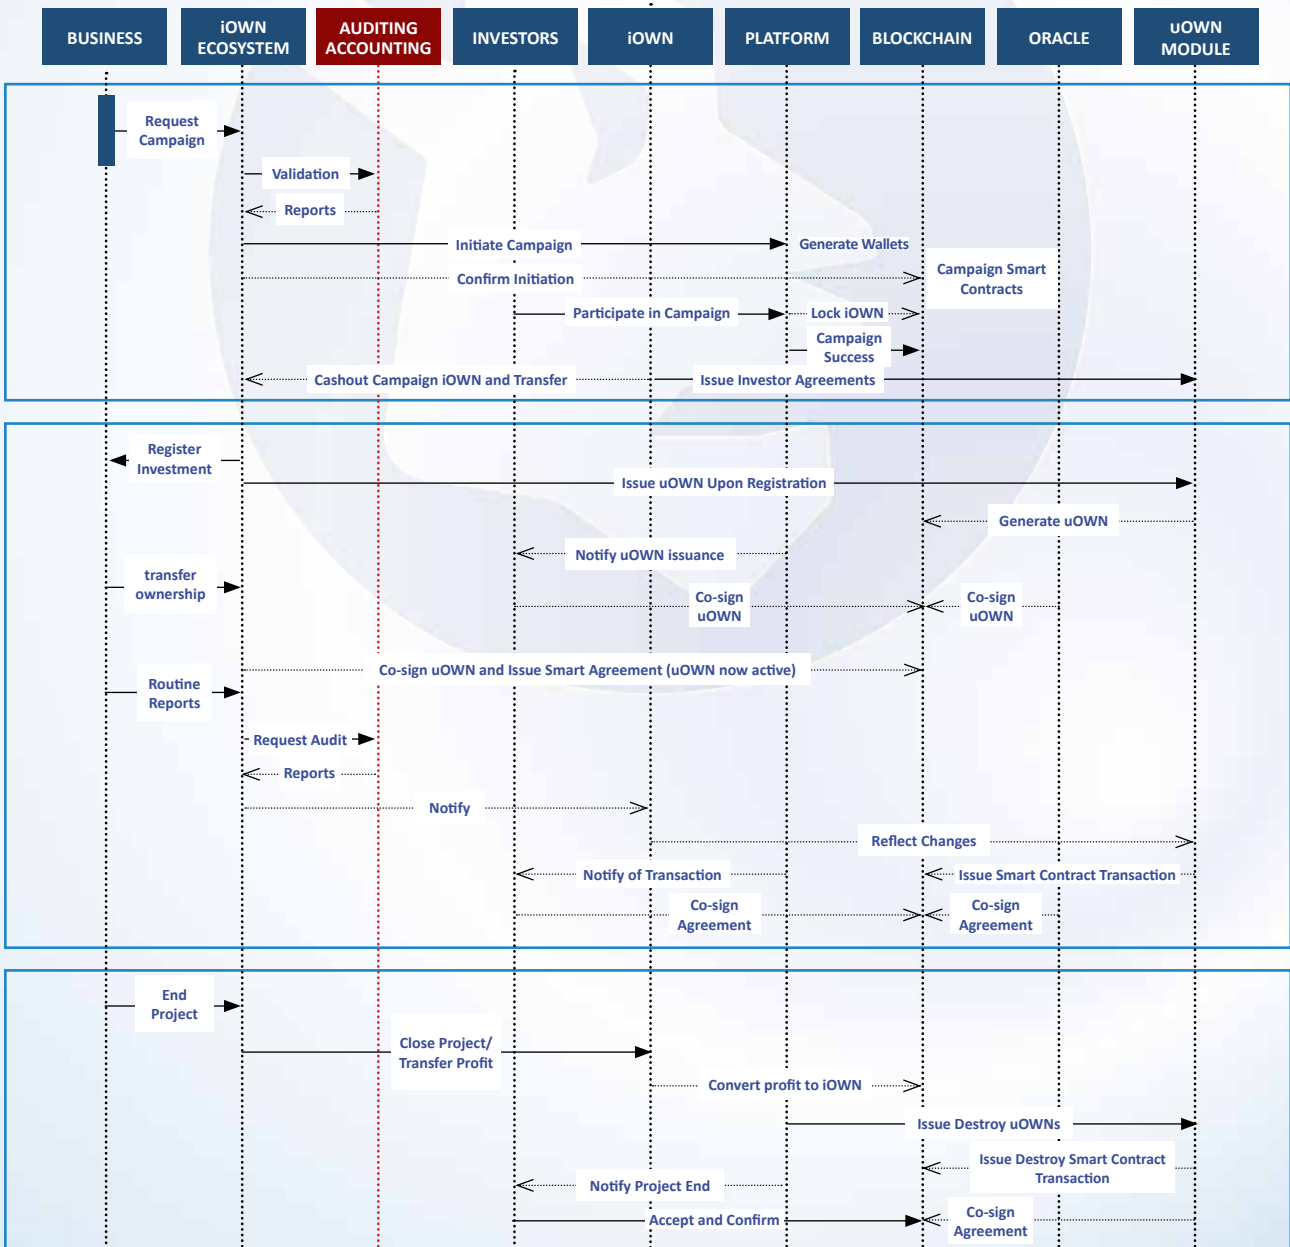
BUSINESS

iOWN ECOSYSTEM

AUDITING ACCOUNTING

INVESTORS

iOWN

PLATFORM

BLOCKCHAIN

ORACLE

uOWN MODULE

Request Campaign

Validation

Reports

Initiate Campaign

Generate Wallets

Confirm Initiation

Campaign Smart Contracts

Participate in Campaign

Lock iOWN

Campaign Success

Cashout Campaign iOWN and Transfer

Issue Investor Agreements

Register Investment

Issue uOWN Upon Registration

Generate uOWN

Notify uOWN issuance

transfer ownership

Co-sign uOWN

Co-sign uOWN

Routine Reports

Co-sign uOWN and Issue Smart Agreement (uOWN now active)

Request Audit

Reports

Notify

Reflect Changes

Notify of Transaction

Issue Smart Contract Transaction

Co-sign Agreement

Co-sign Agreement

End Project

Close Project/ Transfer Profit

Convert profit to iOWN

Issue Destroy uOWNs

Issue Destroy Smart Contract Transaction

Notify Project End

Accept and Confirm

Co-sign Agreement